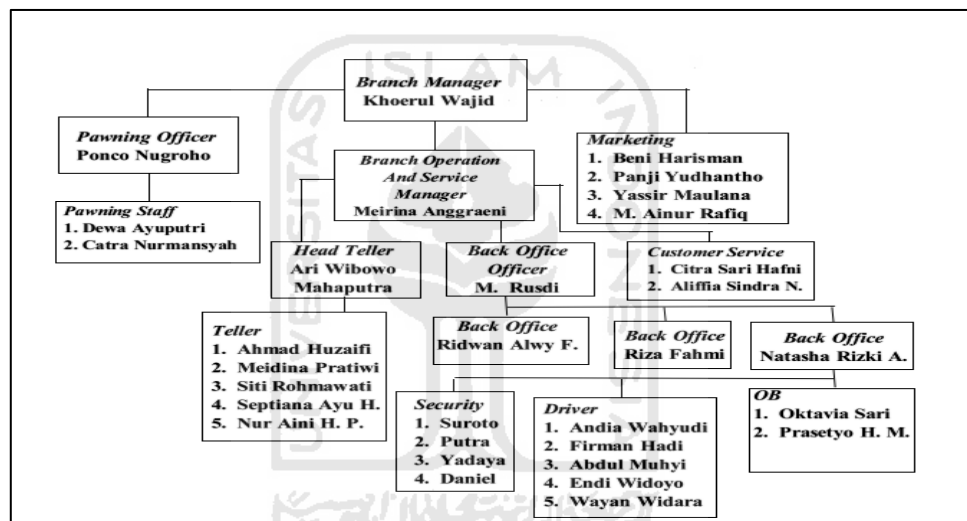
Branch Manager
Khoerul Wajid

Pawning Officer
Ponco Nugroho

Pawning Staff
1. Dewa Ayuputri
2. Catra Nurmansyah

Branch Operation And Service Manager
Meirina Anggraeni

Marketing
1. Beni Harisman
2. Panji Yudhantho
3. Yassir Maulana
4. M. Ainur Rafiq

Head Teller
Ari Wibowo Mahaputra

Back Office Officer
M. Rusdi

Customer Service
1. Citra Sari Hafni
2. Aliffia Sindra N.

Teller
1. Ahmad Huzaifi
2. Meidina Pratiwi
3. Siti Rohmawati
4. Septiana Ayu H.
5. Nur Aini H. P.

Back Office
Ridwan Alwy F.

Back Office
Riza Fahmi

Back Office
Natasha Rizki A.

Security
1. Suroto
2. Putra
3. Yadaya
4. Daniel

Driver
1. Andia Wahyudi
2. Firman Hadi
3. Abdul Muhyi
4. Endi Widoyo
5. Wayan Widara

OB
1. Oktavia Sari
2. Prasetyo H. M.